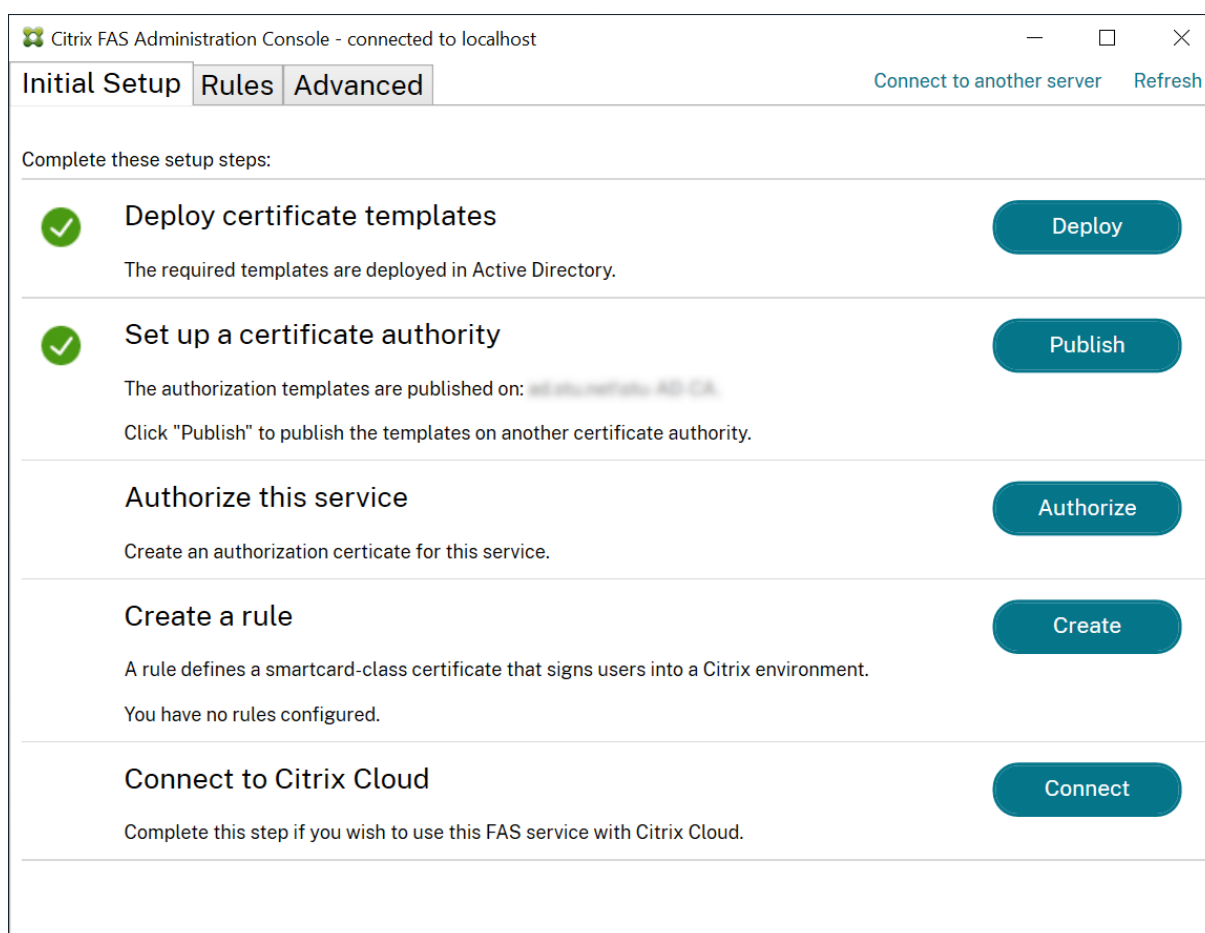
Citrix FAS Administration Console - connected to localhost

Initial Setup | Rules | Advanced

Connect to another server   Refresh

Complete these setup steps:

Deploy certificate templates

The required templates are deployed in Active Directory.

Deploy

Set up a certificate authority

The authorization templates are published on: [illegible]

Click "Publish" to publish the templates on another certificate authority.

Publish

Authorize this service

Create an authorization certicate for this service.

Authorize

Create a rule

A rule defines a smartcard-class certificate that signs users into a Citrix environment.

You have no rules configured.

Create

Connect to Citrix Cloud

Complete this step if you wish to use this FAS service with Citrix Cloud.

Connect